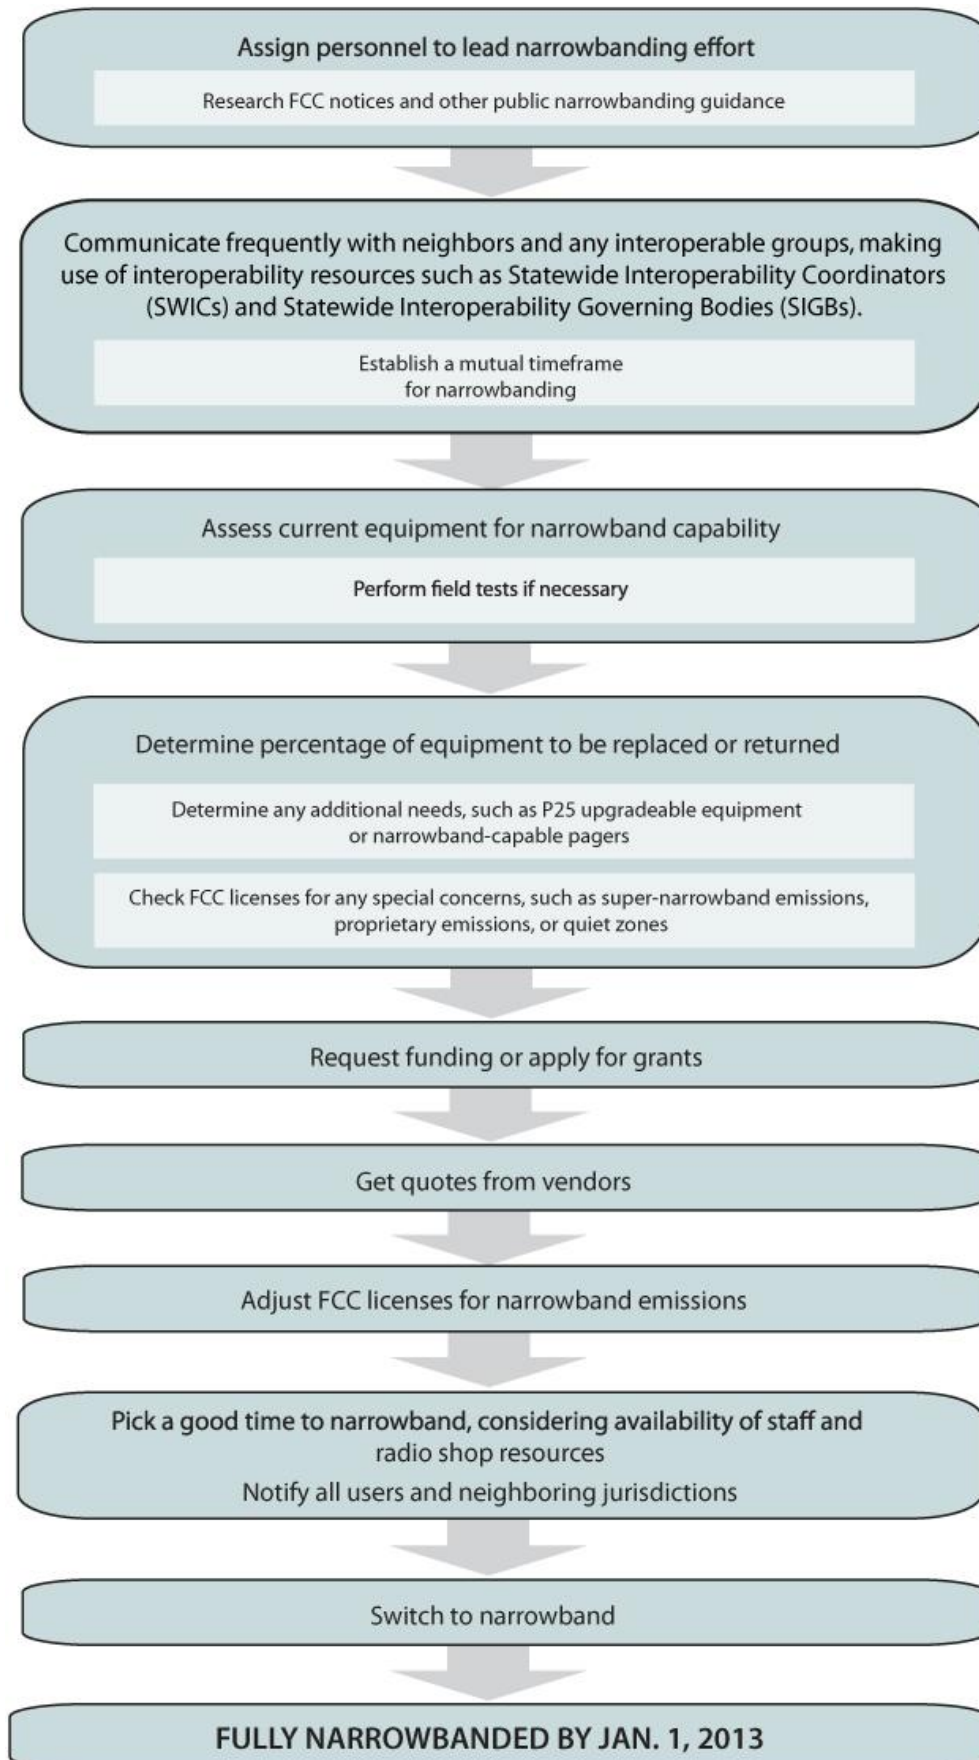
Assign personnel to lead narrowbanding effort

Research FCC notices and other public narrowbanding guidance

Communicate frequently with neighbors and any interoperable groups, making use of interoperability resources such as Statewide Interoperability Coordinators (SWICs) and Statewide Interoperability Governing Bodies (SIGBs).

Establish a mutual timeframe for narrowbanding

Assess current equipment for narrowband capability

Perform field tests if necessary

Determine percentage of equipment to be replaced or returned

Determine any additional needs, such as P25 upgradeable equipment or narrowband-capable pagers

Check FCC licenses for any special concerns, such as super-narrowband emissions, proprietary emissions, or quiet zones

Request funding or apply for grants

Get quotes from vendors

Adjust FCC licenses for narrowband emissions

Pick a good time to narrowband, considering availability of staff and radio shop resources

Notify all users and neighboring jurisdictions

Switch to narrowband

FULLY NARROWBANDED BY JAN. 1, 2013